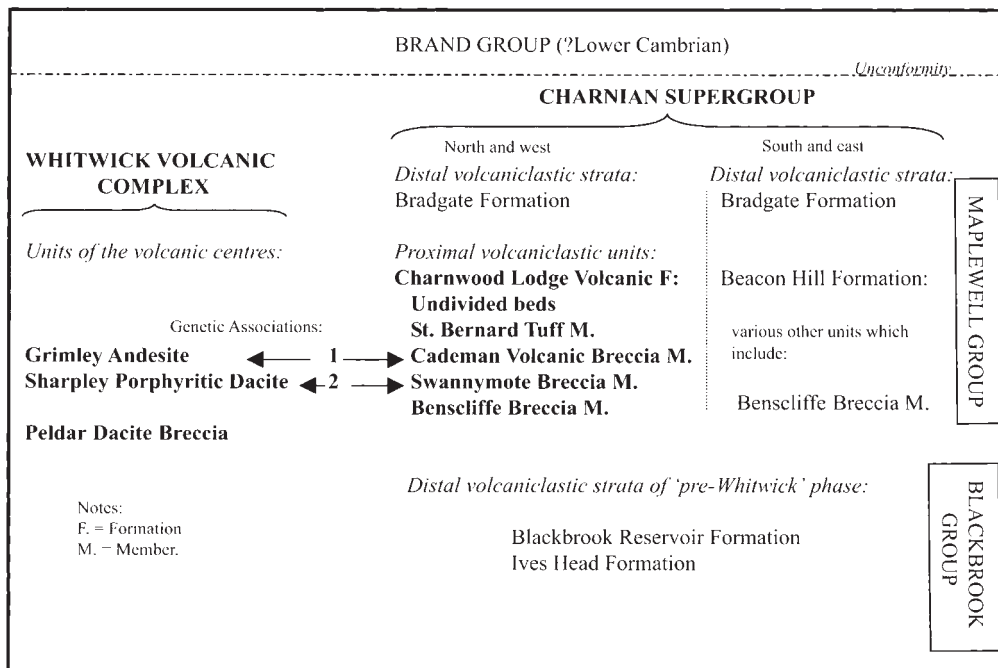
BRAND GROUP (?Lower Cambrian)

Unconformity

CHARNIAN SUPERGROUP

WHITWICK VOLCANIC COMPLEX

North and west

Distal volcaniclastic strata:
Bradgate Formation

South and east

Distal volcaniclastic strata:
Bradgate Formation

MAPLEWELL GROUP

Units of the volcanic centres:

Proximal volcaniclastic units:
Charnwood Lodge Volcanic F:
Undivided beds
St. Bernard Tuff M.
Cademan Volcanic Breccia M.
Swannymote Breccia M.
Benscliffe Breccia M.

Beacon Hill Formation:

various other units which include:

Benscliffe Breccia M.

Genetic Associations:

Grimley Andesite 1
Sharpley Porphyritic Dacite 2

Peldar Dacite Breccia

Distal volcaniclastic strata of 'pre-Whitwick' phase:

Blackbrook Reservoir Formation
Ives Head Formation

BLACKBROOK GROUP

Notes:
F. = Formation
M. = Member.